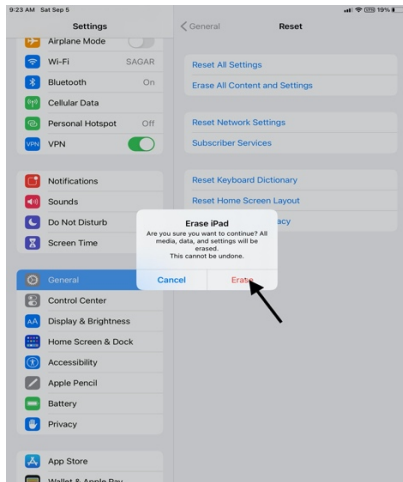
9:23 AM Sat Sep 5

19%

Settings

Airplane Mode

Wi-Fi SAGAR

Bluetooth On

Cellular Data

Personal Hotspot Off

VPN VPN

Notifications

Sounds

Do Not Disturb

Screen Time

General

Control Center

AA Display & Brightness

Home Screen & Dock

Accessibility

Apple Pencil

Battery

Privacy

App Store

Wallet & Apple Pay

General

Reset

Reset All Settings

Erase All Content and Settings

Reset Network Settings

Subscriber Services

Reset Keyboard Dictionary

Reset Home Screen Layout

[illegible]acy

Erase iPad

Are you sure you want to continue? All media, data, and settings will be erased.

This cannot be undone.

Cancel

Erase